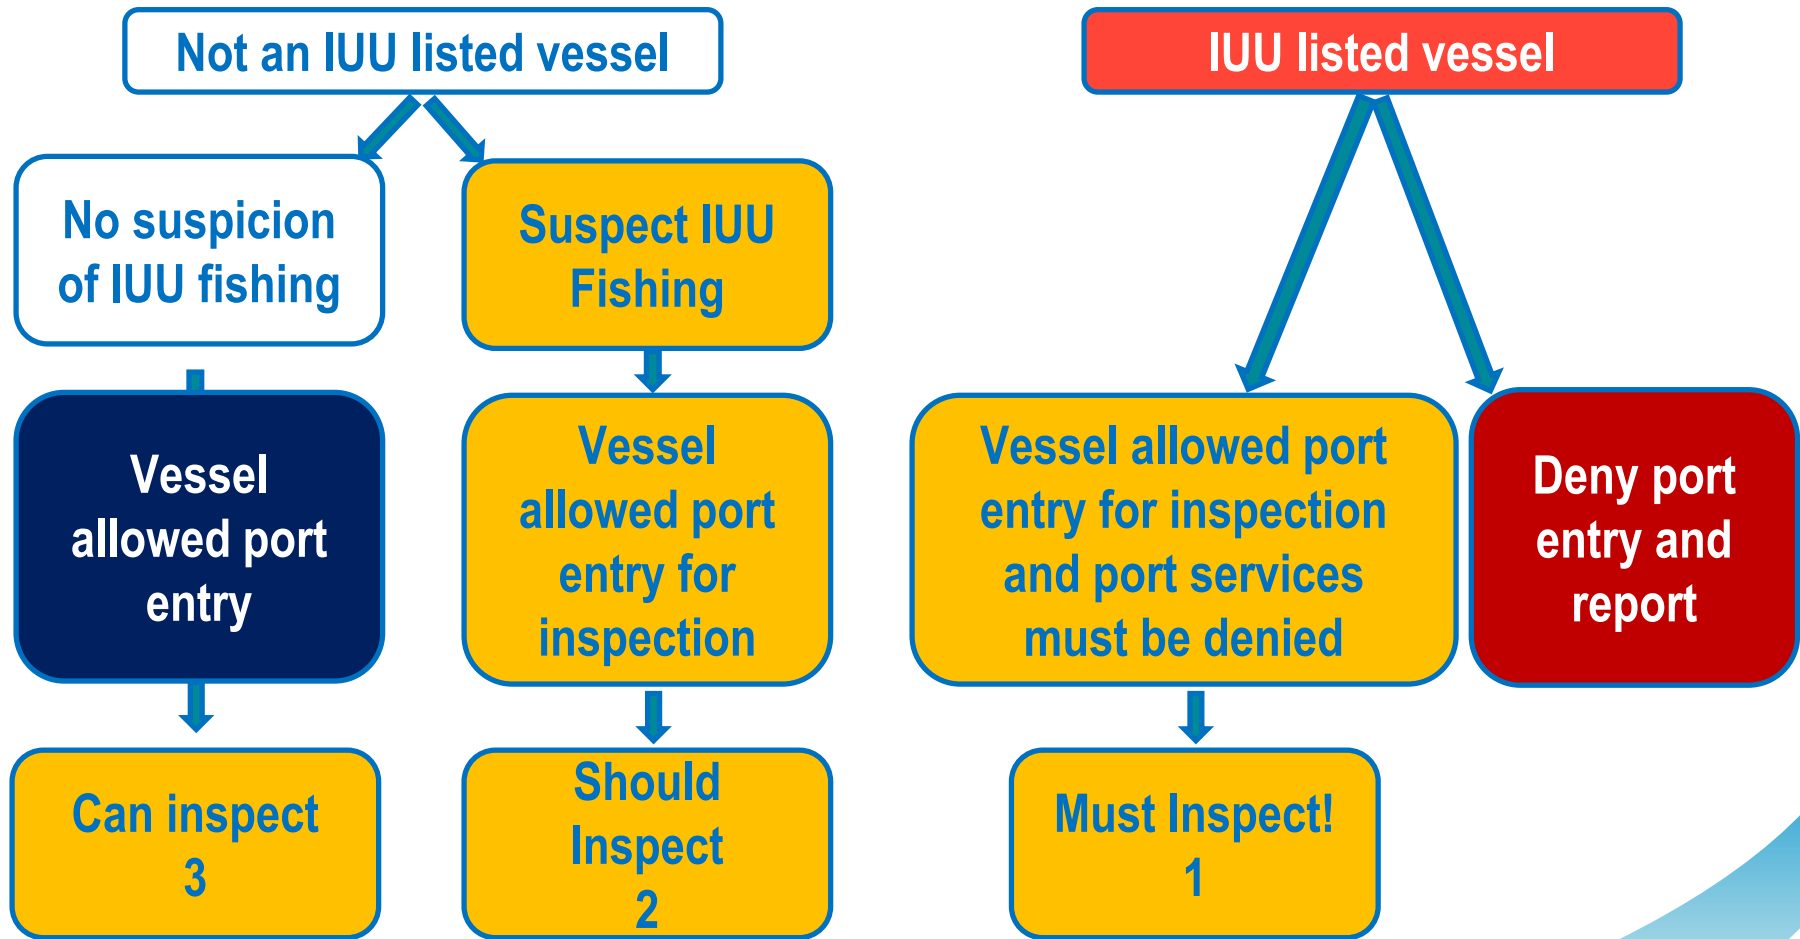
Not an IUU listed vessel

IUU listed vessel

No suspicion of IUU fishing

Suspect IUU Fishing

Vessel allowed port entry

Vessel allowed port entry for inspection

Vessel allowed port entry for inspection and port services must be denied

Deny port entry and report

Can inspect 3

Should Inspect 2

Must Inspect! 1